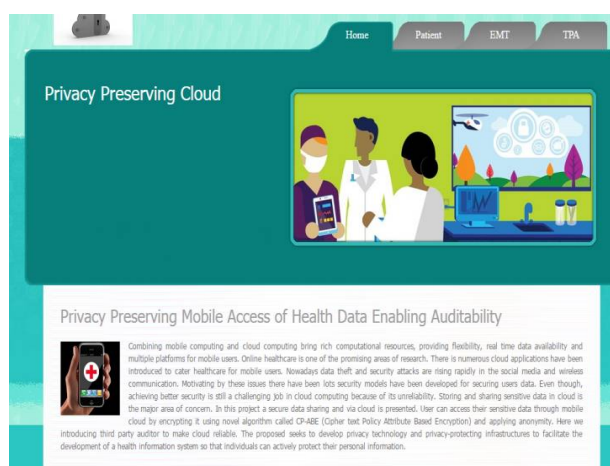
Home Patient EMT TPA

Privacy Preserving Cloud

Privacy Preserving Mobile Access of Health Data Enabling Auditability

Combining mobile computing and cloud computing bring rich computational resources, providing flexibility, real time data availability and multiple platforms for mobile users. Online healthcare is one of the promising areas of research. There is numerous cloud applications have been introduced to cater healthcare for mobile users. Nowadays data theft and security attacks are rising rapidly in the social media and wireless communication. Motivating by these issues there have been lots security models have been developed for securing users data. Even though, achieving better security is still a challenging job in cloud computing because of its unreliability. Storing and sharing sensitive data in cloud is the major area of concern. In this project a secure data sharing and via cloud is presented. User can access their sensitive data through mobile cloud by encrypting it using novel algorithm called CP-ABE (Cipher text Policy Attribute Based Encryption) and applying anonymity. Here we introducing third party auditor to make cloud reliable. The proposed seeks to develop privacy technology and privacy-protecting infrastructures to facilitate the development of a health information system so that individuals can actively protect their personal information.